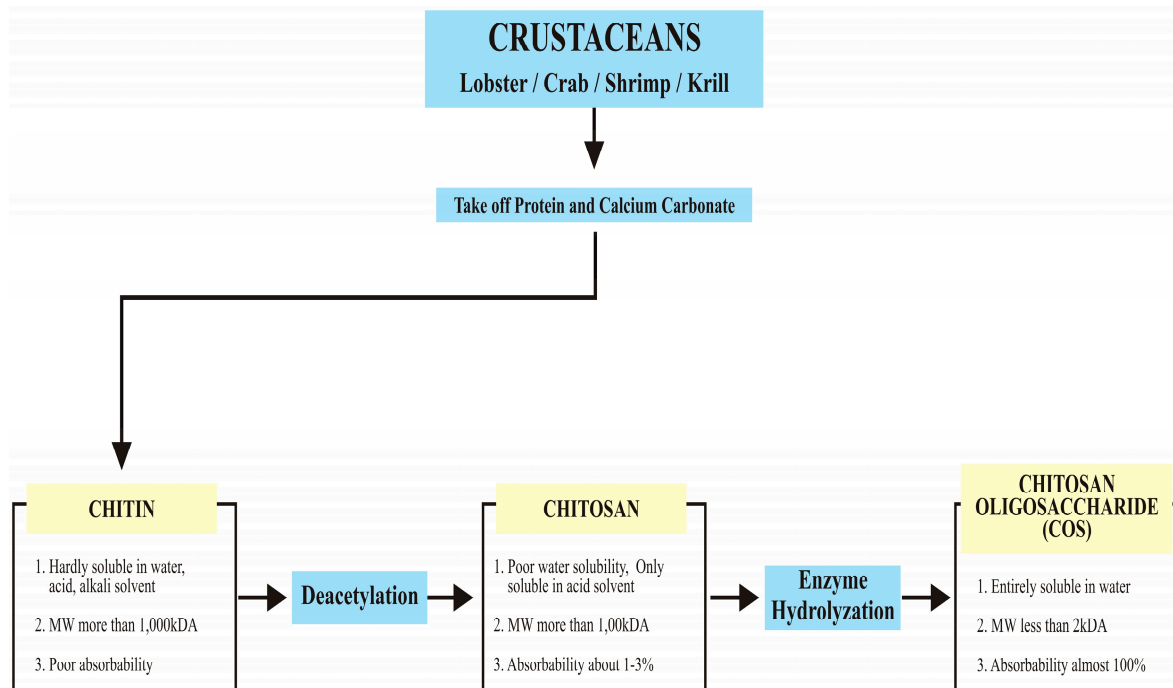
CRUSTACEANS
Lobster / Crab / Shrimp / Krill

Take off Protein and Calcium Carbonate

CHITIN

1. Hardly soluble in water, acid, alkali solvent

2. MW more than 1,000kDA

3. Poor absorbability

Deacetylation

CHITOSAN

1. Poor water solubility, Only soluble in acid solvent

2. MW more than 1,00kDA

3. Absorbability about 1-3%

Enzyme Hydrolyzation

CHITOSAN OLIGOSACCHARIDE (COS)

1. Entirely soluble in water

2. MW less than 2kDA

3. Absorbability almost 100%